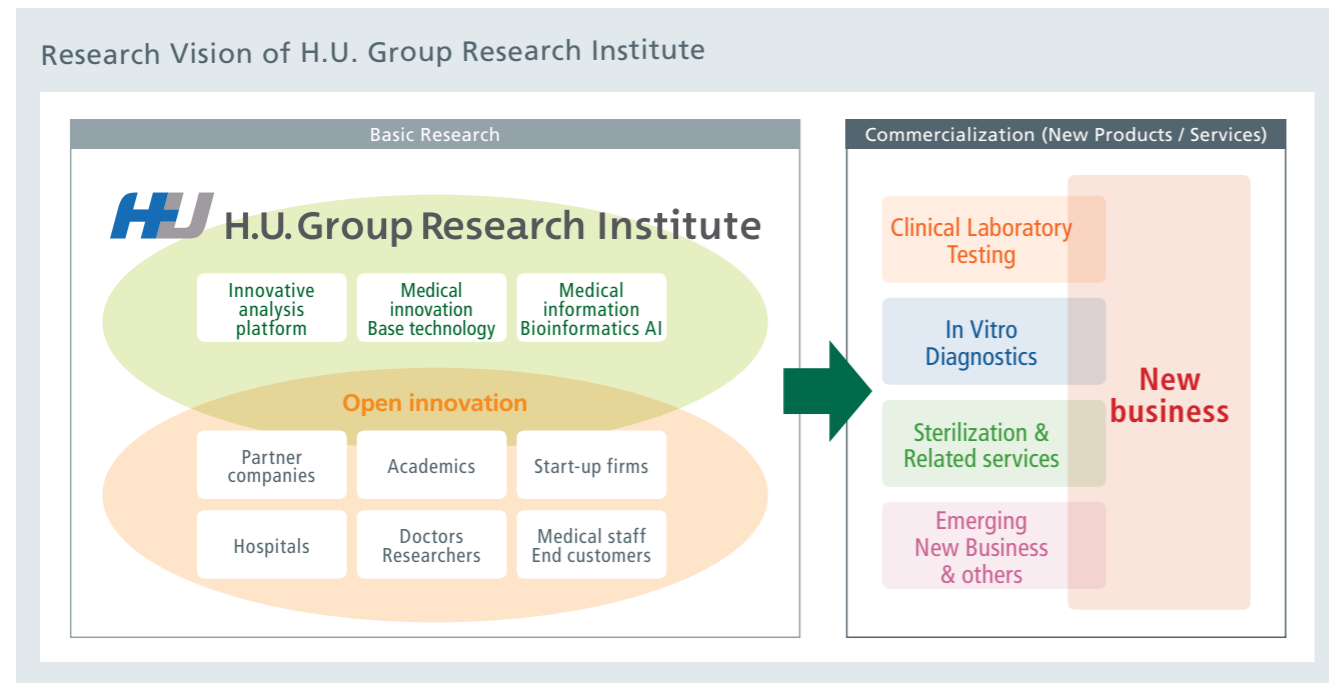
Research Vision of H.U. Group Research Institute

Basic Research

H.U. Group Research Institute

Innovative analysis platform

Medical innovation Base technology

Medical information Bioinformatics AI

Open innovation

Partner companies

Academics

Start-up firms

Hospitals

Doctors Researchers

Medical staff End customers

Commercialization (New Products / Services)

Clinical Laboratory Testing

In Vitro Diagnostics

Sterilization & Related services

Emerging New Business & others

New business